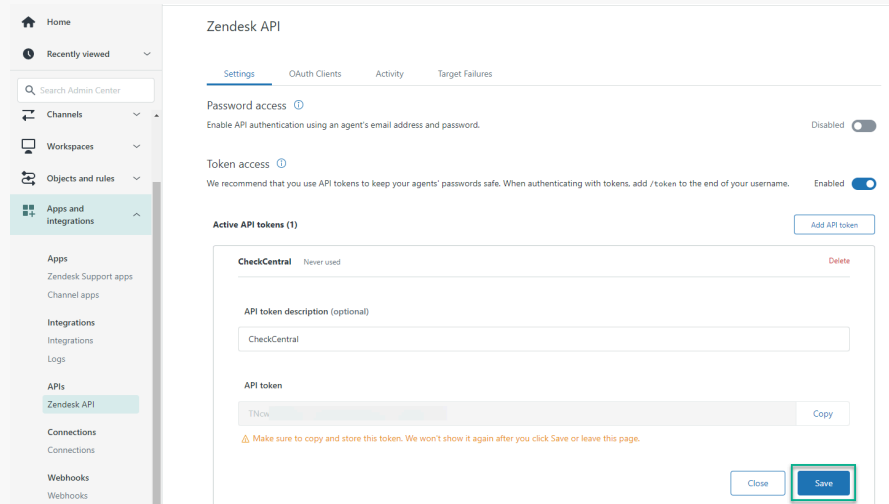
Home

Recently viewed

Search Admin Center

Channels

Workspaces

Objects and rules

Apps and integrations

Apps
Zendesk Support apps
Channel apps

Integrations
Integrations
Logs

APIs
Zendesk API

Connections
Connections

Webhooks
Webhooks

Zendesk API

Settings OAuth Clients Activity Target Failures

Password access ⓘ

Enable API authentication using an agent's email address and password.

Disabled

Token access ⓘ

We recommend that you use API tokens to keep your agents' passwords safe. When authenticating with tokens, add /token to the end of your username.

Enabled

Active API tokens (1)

Add API token

CheckCentral Never used

Delete

API token description (optional)

CheckCentral

API token

TNcw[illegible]

Copy

⚠ Make sure to copy and store this token. We won't show it again after you click Save or leave this page.

Close

Save